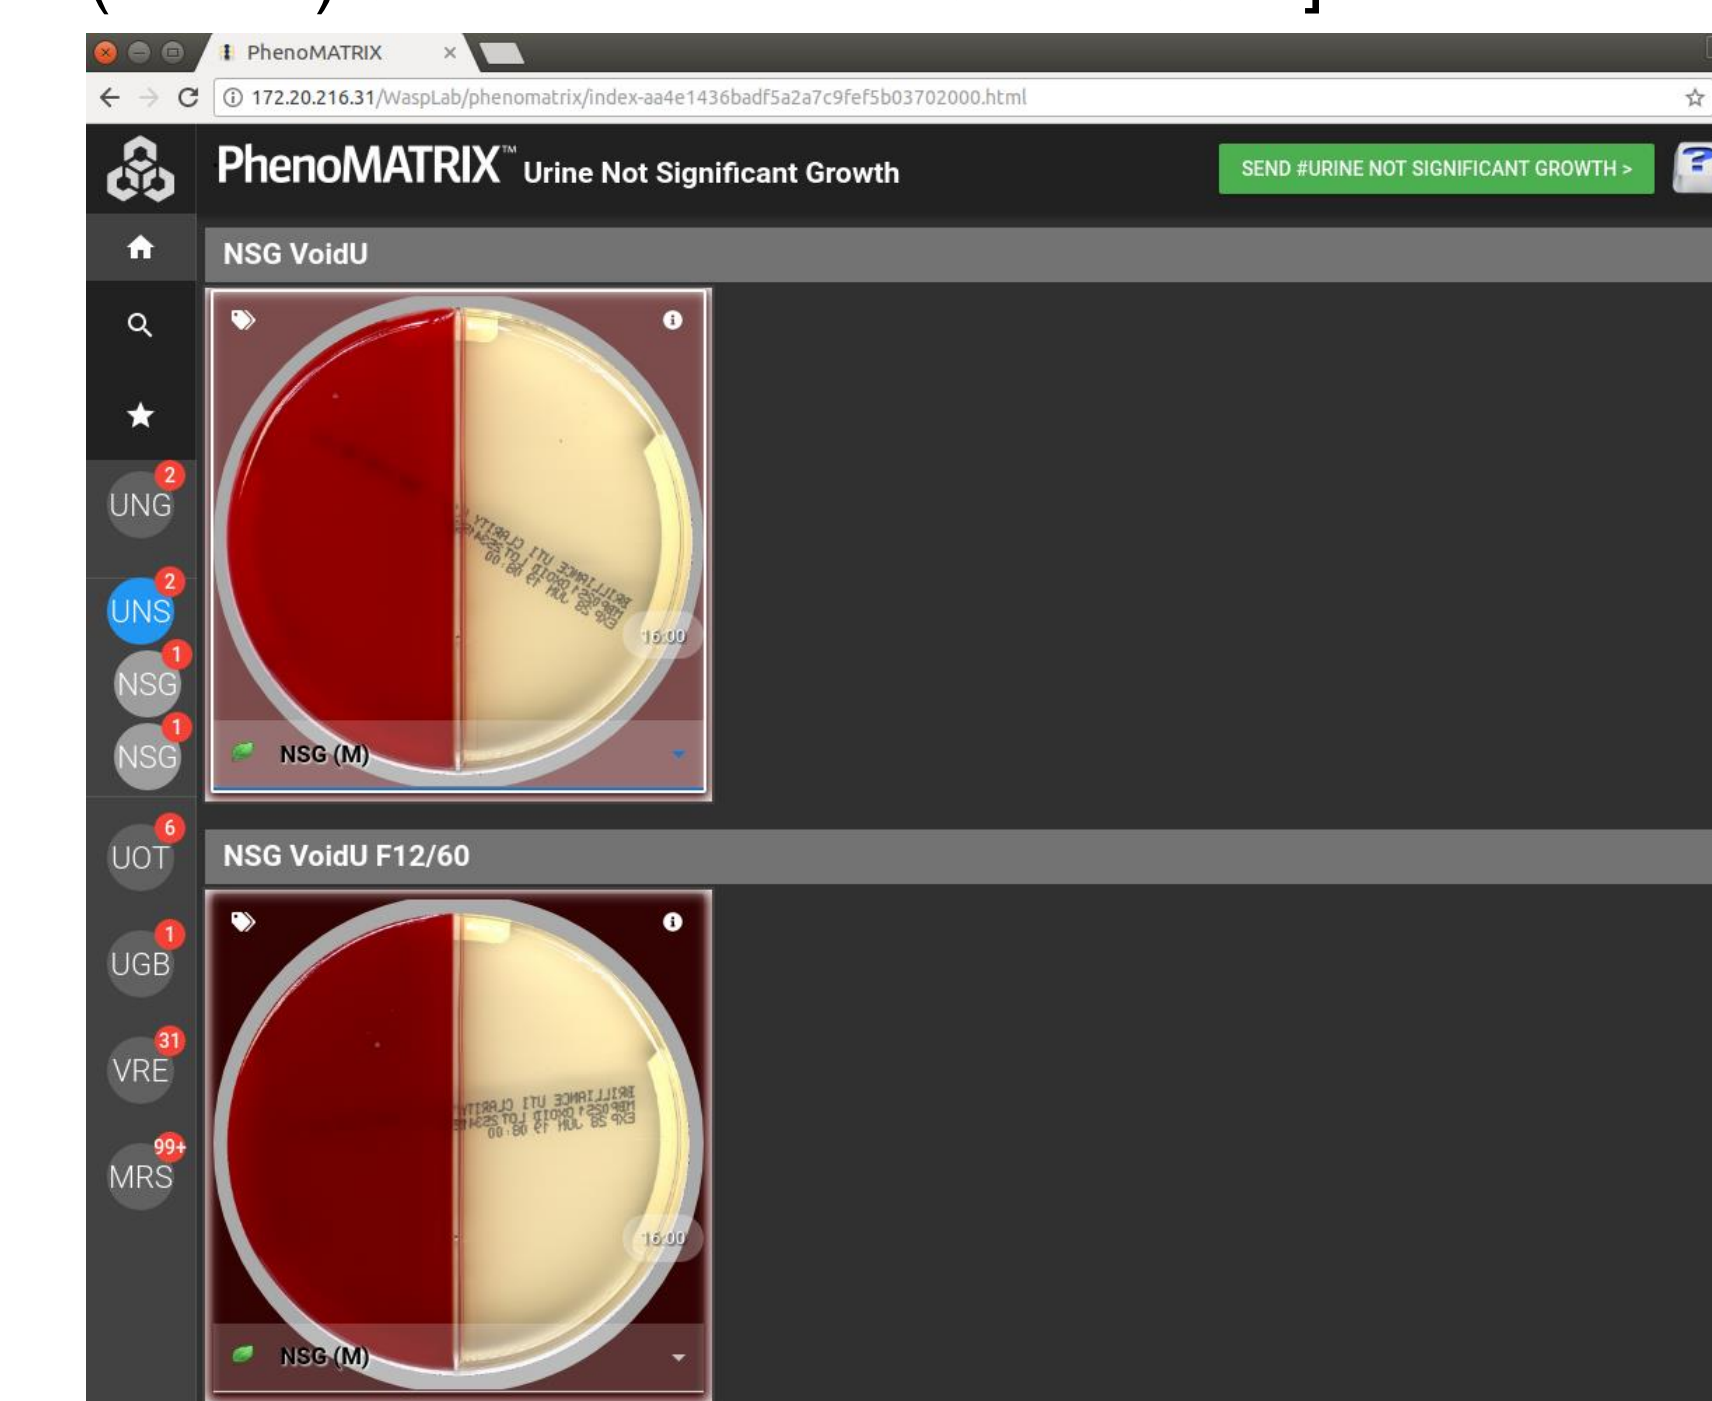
PhenoMATRIX ×

172.20.216.31/WaspLab/phenomatrix/index-aa4e1436badf5a2a7c9fef5b03702000.html

PhenoMATRIX™ Urine Not Significant Growth

SEND #URINE NOT SIGNIFICANT GROWTH >

NSG VoidU

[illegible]

16:00

NSG (M)

UNG 2

UNS 2

NSG 1

NSG 1

UOT 6

UGB 1

VRE 31

MRS 99+

NSG VoidU F12/60

BRILLIANCE UTI CLARITY
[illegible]
EXP 28 JUN 19 08:00

16:00

NSG (M)